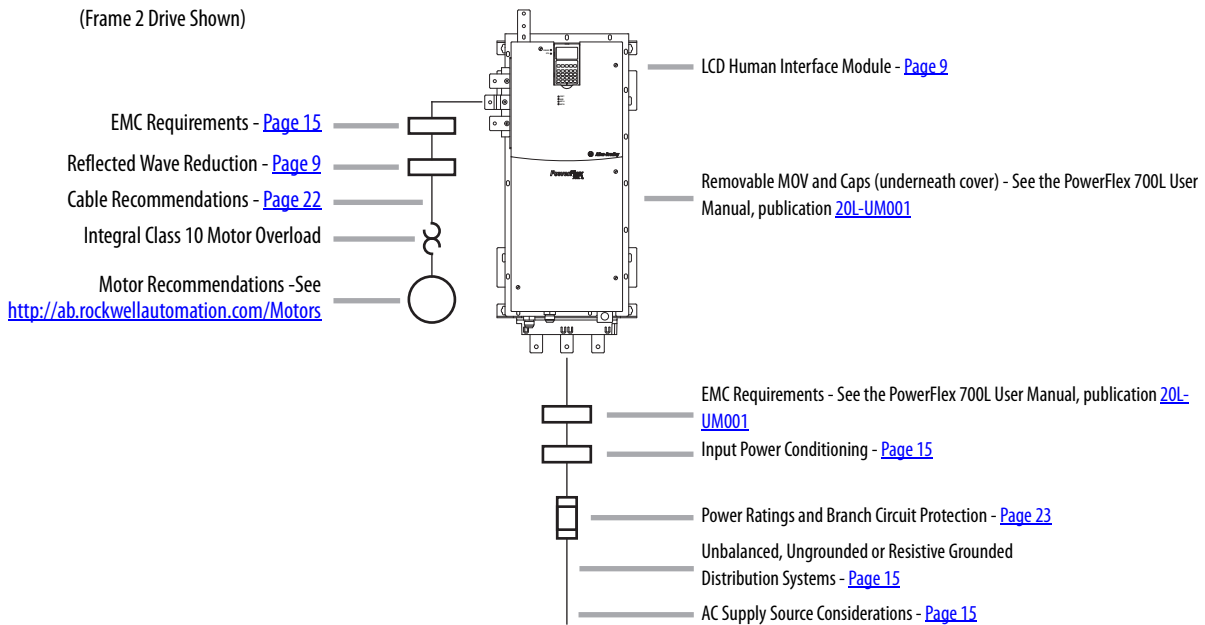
(Frame 2 Drive Shown)

LCD Human Interface Module - Page 9

EMC Requirements - Page 15

Reflected Wave Reduction - Page 9

Cable Recommendations - Page 22

Integral Class 10 Motor Overload

Motor Recommendations -See http://ab.rockwellautomation.com/Motors

Removable MOV and Caps (underneath cover) - See the PowerFlex 700L User Manual, publication 20L-UM001

EMC Requirements - See the PowerFlex 700L User Manual, publication 20L-UM001

Input Power Conditioning - Page 15

Power Ratings and Branch Circuit Protection - Page 23

Unbalanced, Ungrounded or Resistive Grounded Distribution Systems - Page 15

AC Supply Source Considerations - Page 15